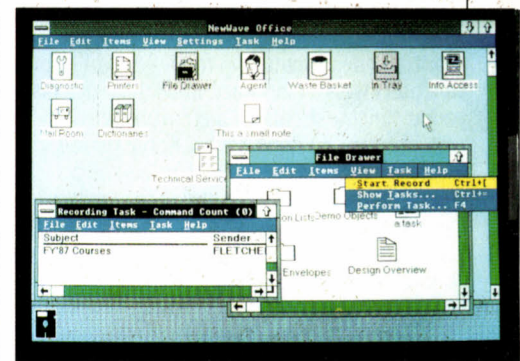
NewWave Office
File Edit Items View Settings Task Help
Diagnostic
Printers
File Drawer
Agent
Waste Basket
In Tray
Info Access
Mail Room
Dictionaries
This is a mail note
Technical Servic
File Drawer
File Edit Items View Task Help
Start Record Ctrl+[
Show Tasks... Ctrl+=
Perform Task... F4
on Lists
Demo Objects
a task
Envelopes
Design Overview
Recording Task - Command Count (0)
File Edit Items Task Help
Subject
Sender
FY'87 Courses
FLETCHE